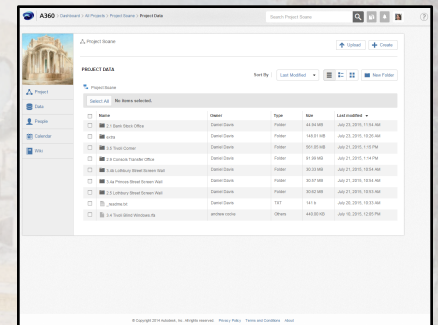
A360 / Dashboard / All Projects / Project Name / Project Data

Search Project Name

Project Name

Upload

Create

Project

Data

People

Calendar

Wiki

PROJECT DATA

Sort By: Last Modified

New Folder

Project Name

Select All No items selected.

| | Name | Owner | Type | Size | Last modified |
|---|---|---|---|---|---|
| | 2.1 Bank Stock Office | Damon Davis | Folder | 44.64 MB | July 23, 2015, 11:04 AM |
| | sonia | Damon Davis | Folder | 145.01 MB | July 23, 2015, 10:26 AM |
| | 3.0 Trout Corner | Damon Davis | Folder | 501.05 MB | July 21, 2015, 1:15 PM |
| | 2.8 Cantook Transfer Office | Damon Davis | Folder | 91.99 MB | July 21, 2015, 1:14 PM |
| | 3.4b Lothbury Street Screen Wall | Damon Davis | Folder | 30.23 MB | July 21, 2015, 10:51 AM |
| | 3.4a Princes Street Screen Wall | Damon Davis | Folder | 30.97 MB | July 21, 2015, 10:51 AM |
| | 2.5 Lothbury Street Screen Wall | Damon Davis | Folder | 30.62 MB | July 21, 2015, 10:51 AM |
| | _readme.txt | Damon Davis | TXT | 141 B | July 20, 2015, 10:53 AM |
| | 3.4 Trout-Bird Windows.ifc | andrew cocks | Others | 449.00 KB | July 10, 2015, 12:05 PM |

© Copyright 2014 Autodesk, Inc. All rights reserved. Privacy Policy Terms and Conditions About